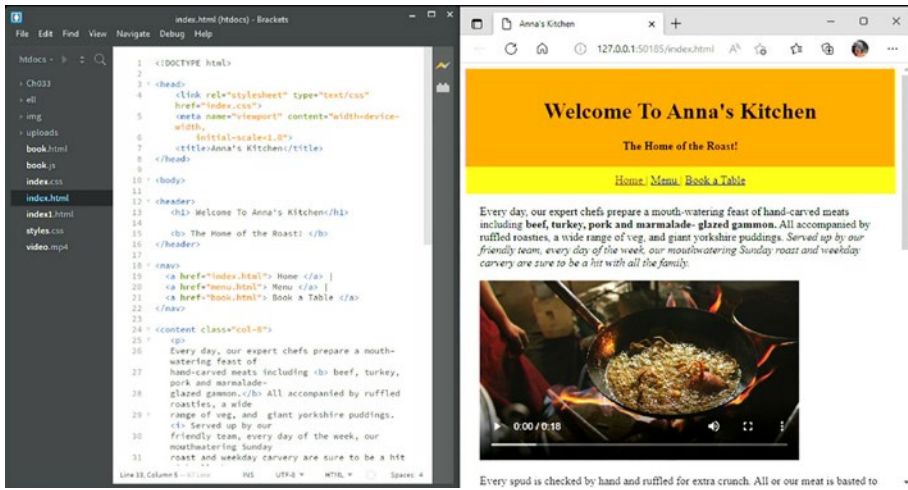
index.html (htdocs) - Brackets

File Edit Find View Navigate Debug Help

htdocs

Ch033
ell
img
uploads
book.html
book.js
index.css
index.html
index1.html
styles.css
video.mp4

1 <!DOCTYPE html>
2
3 <head>
4 <link rel="stylesheet" type="text/css" href="index.css">
5 <meta name="viewport" content="width=device-width, initial-scale=1.0">
6 <title>Anna's Kitchen</title>
7 </head>
8
9
10 <body>
11
12 <header>
13 <h1> Welcome To Anna's Kitchen</h1>
14
15 <b> The Home of the Roast! </b>
16 </header>
17
18 <nav>
19 <a href="index.html"> Home </a> |
20 <a href="menu.html"> Menu </a> |
21 <a href="book.html"> Book a Table </a>
22 </nav>
23
24 <content class="col-8">
25 <p>
26 Every day, our expert chefs prepare a mouth-watering feast of
27 hand-carved meats including <b> beef, turkey, pork and marmalade-
28 glazed gammon.</b> All accompanied by ruffled roasties, a wide
29 range of veg, and giant yorkshire puddings. <i> Served up by our
30 friendly team, every day of the week, our mouthwatering Sunday
31 roast and weekday carvery are sure to be a hit

Line 33, Column 5 — 47 Lines INS UTF-8 HTML Spaces: 4

Anna's Kitchen

127.0.0.1:50185/index.html

Welcome To Anna's Kitchen

The Home of the Roast!

Home | Menu | Book a Table

Every day, our expert chefs prepare a mouth-watering feast of hand-carved meats including **beef, turkey, pork and marmalade- glazed gammon.** All accompanied by ruffled roasties, a wide range of veg, and giant yorkshire puddings. *Served up by our friendly team, every day of the week, our mouthwatering Sunday roast and weekday carvery are sure to be a hit with all the family.*

0:00 / 0:18

Every spud is checked by hand and ruffled for extra crunch. All or our meat is basted to